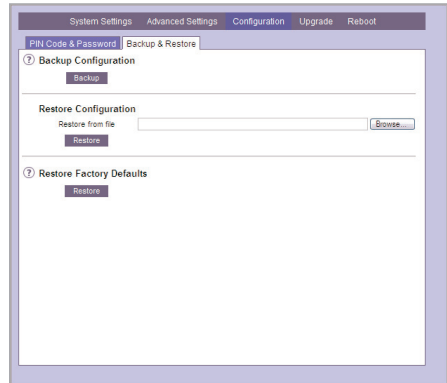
System Settings Advanced Settings Configuration Upgrade Reboot

PIN Code & Password Backup & Restore

? Backup Configuration

Backup

Restore Configuration

Restore from file Browse...

Restore

? Restore Factory Defaults

Restore